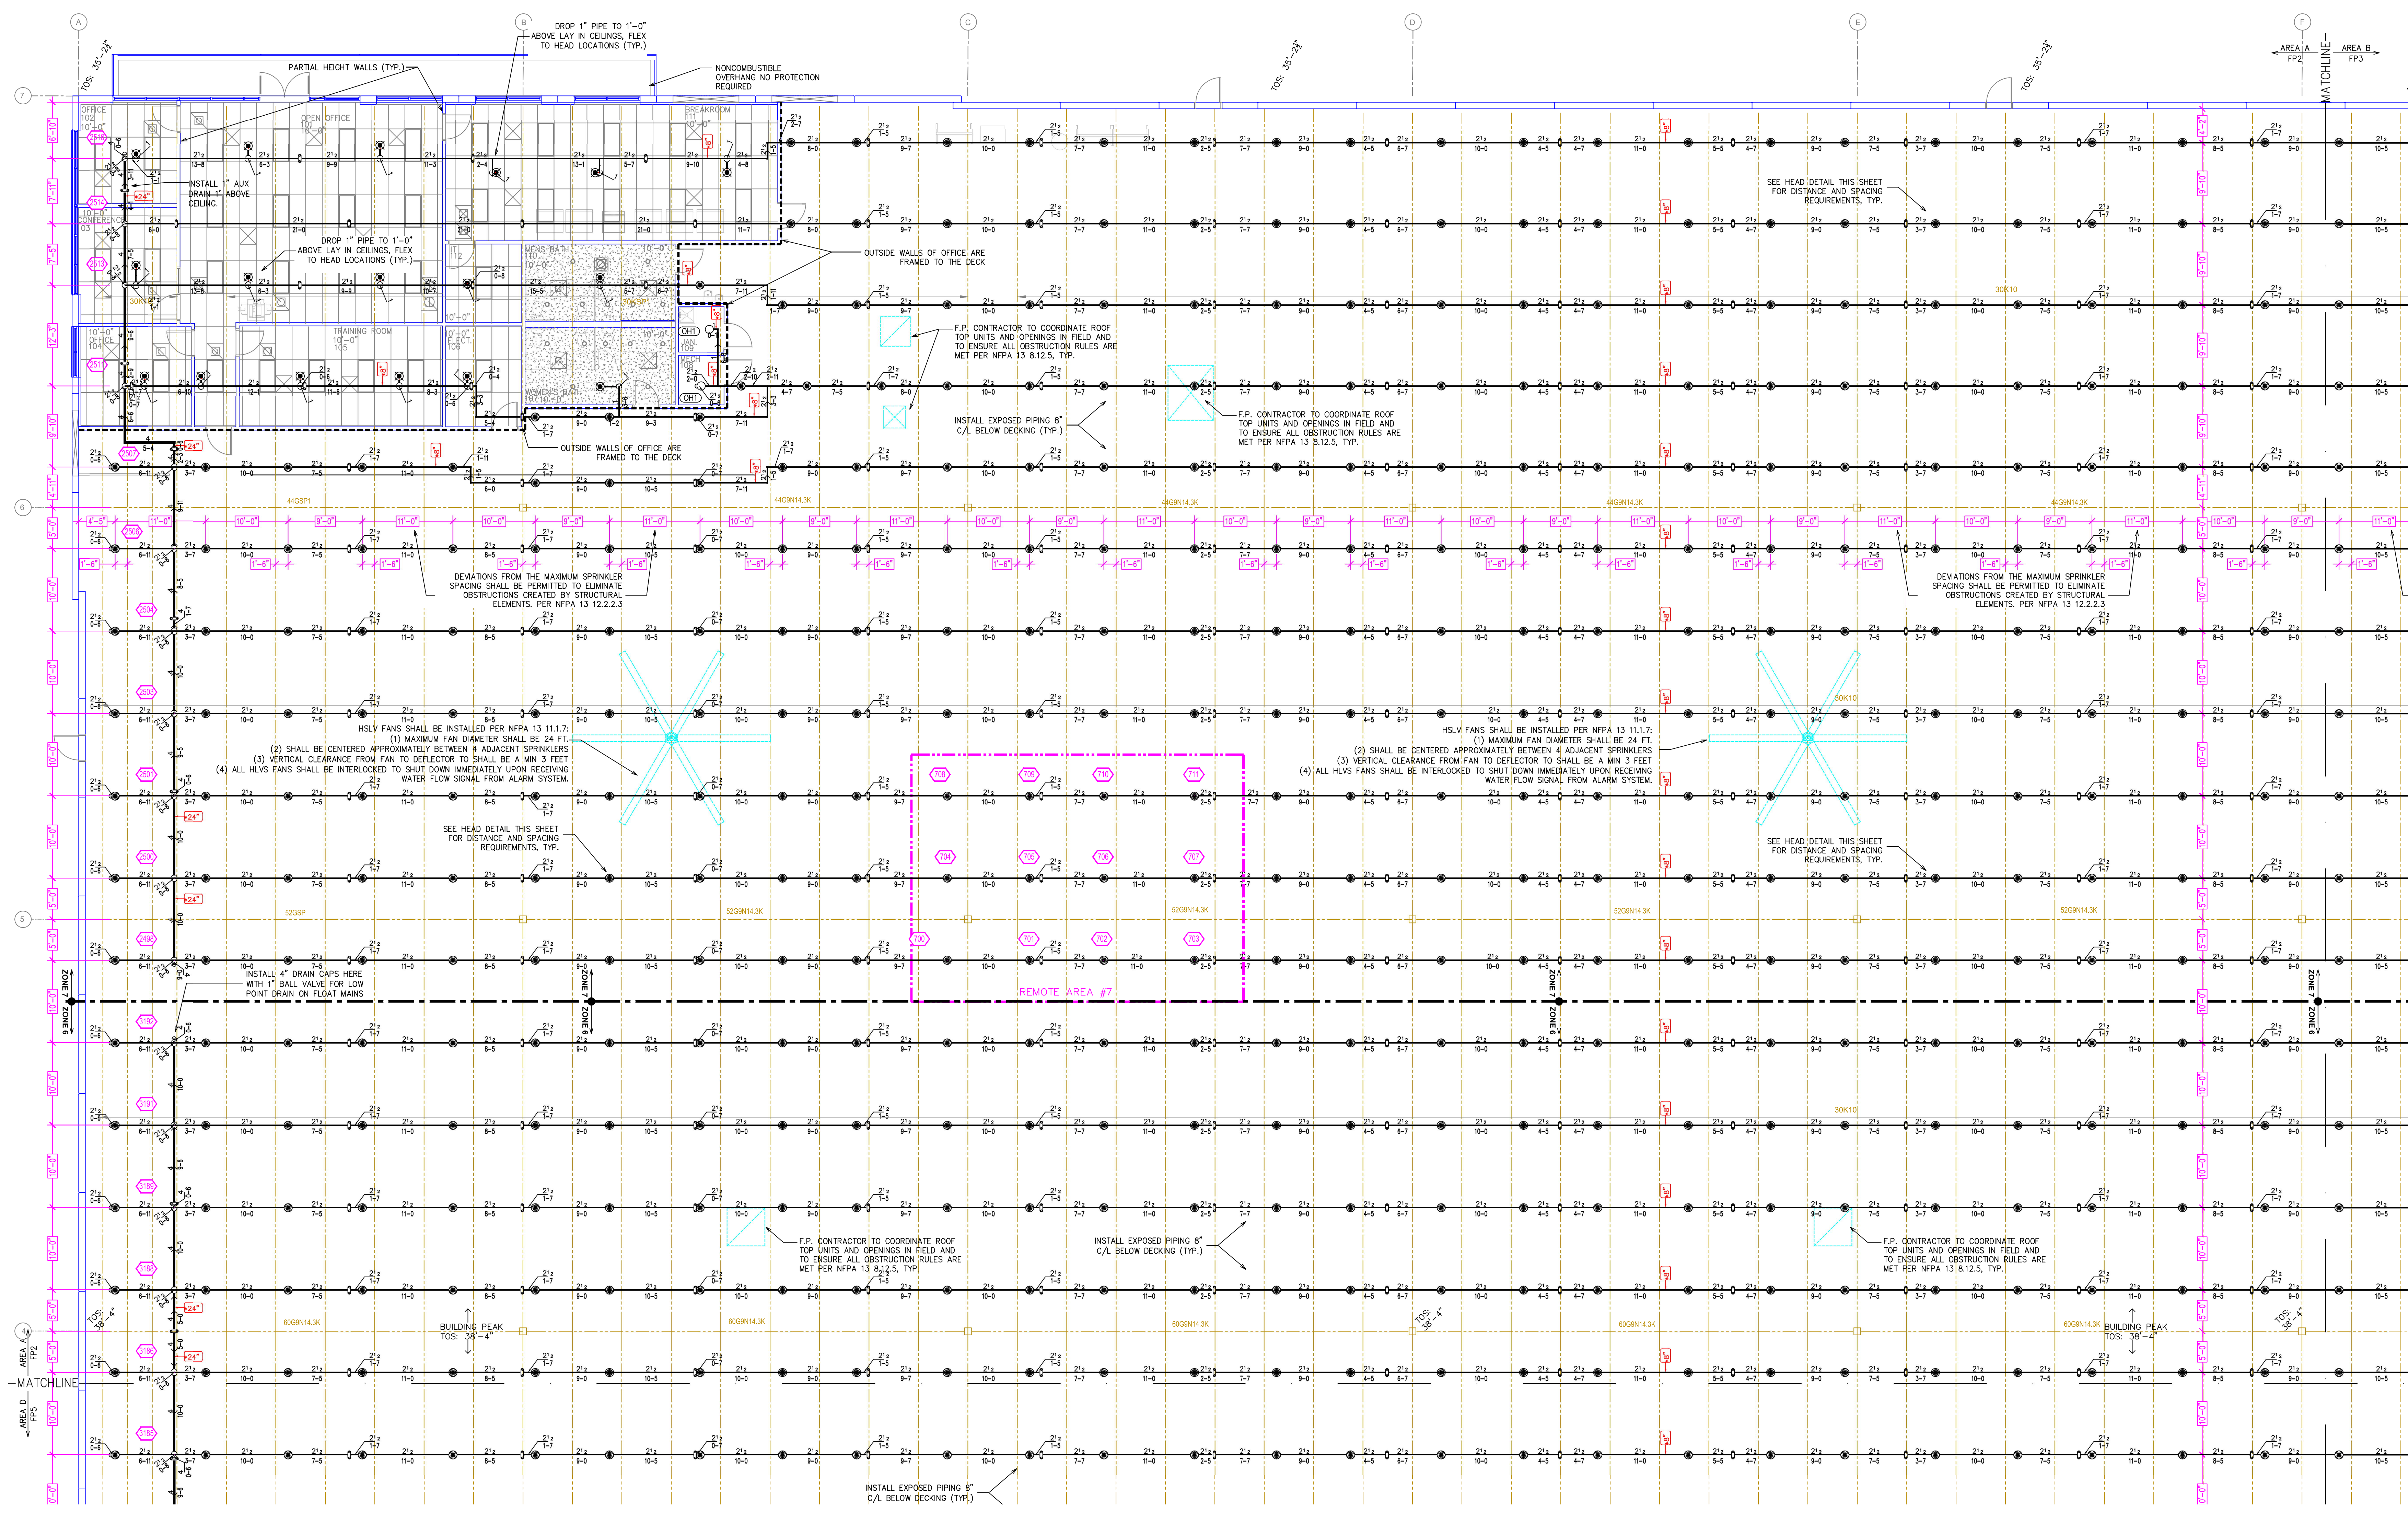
A
B
C
D
E
F

TOS: 35'-2"

DROP 1" PIPE TO 1'-0" ABOVE LAY IN CEILINGS, FLEX TO HEAD LOCATIONS (TYP.)

PARTIAL HEIGHT WALLS (TYP.)

NONCOMBUSTIBLE OVERHANG NO PROTECTION REQUIRED

TOS: 35'-2"

TOS: 35'-2"

AREA A FP2
AREA B FP3
MATCHLINE

OFFICE 102
OPEN OFFICE
BREAKROOM 111
CONFERENCE 103
MENS BATH
TRAINING ROOM 105
OFFICE 104
ELECT. 108
JAN 109
MECH 110
WOMENS BATH

INSTALL 1" AUX DRAIN 1' ABOVE CEILING.

DROP 1" PIPE TO 1'-0" ABOVE LAY IN CEILINGS, FLEX TO HEAD LOCATIONS (TYP.)

OUTSIDE WALLS OF OFFICE ARE FRAMED TO THE DECK

SEE HEAD DETAIL THIS SHEET FOR DISTANCE AND SPACING REQUIREMENTS, TYP.

F.P. CONTRACTOR TO COORDINATE ROOF TOP UNITS AND OPENINGS IN FIELD AND TO ENSURE ALL OBSTRUCTION RULES ARE MET PER NFPA 13 8.12.5, TYP.

INSTALL EXPOSED PIPING 8" C/L BELOW DECKING (TYP.)

F.P. CONTRACTOR TO COORDINATE ROOF TOP UNITS AND OPENINGS IN FIELD AND TO ENSURE ALL OBSTRUCTION RULES ARE MET PER NFPA 13 8.12.5, TYP.

OUTSIDE WALLS OF OFFICE ARE FRAMED TO THE DECK

44GSP1
44G9N14.3K
44G9N14.3K
44G9N14.3K
44G9N14.3K

DEVIATIONS FROM THE MAXIMUM SPRINKLER SPACING SHALL BE PERMITTED TO ELIMINATE OBSTRUCTIONS CREATED BY STRUCTURAL ELEMENTS. PER NFPA 13 12.2.2.3

DEVIATIONS FROM THE MAXIMUM SPRINKLER SPACING SHALL BE PERMITTED TO ELIMINATE OBSTRUCTIONS CREATED BY STRUCTURAL ELEMENTS. PER NFPA 13 12.2.2.3

HSLV FANS SHALL BE INSTALLED PER NFPA 13 11.1.7:
(1) MAXIMUM FAN DIAMETER SHALL BE 24 FT.
(2) SHALL BE CENTERED APPROXIMATELY BETWEEN 4 ADJACENT SPRINKLERS
(3) VERTICAL CLEARANCE FROM FAN TO DEFLECTOR TO SHALL BE A MIN 3 FEET
(4) ALL HLVS FANS SHALL BE INTERLOCKED TO SHUT DOWN IMMEDIATELY UPON RECEIVING WATER FLOW SIGNAL FROM ALARM SYSTEM.

HSLV FANS SHALL BE INSTALLED PER NFPA 13 11.1.7:
(1) MAXIMUM FAN DIAMETER SHALL BE 24 FT.
(2) SHALL BE CENTERED APPROXIMATELY BETWEEN 4 ADJACENT SPRINKLERS
(3) VERTICAL CLEARANCE FROM FAN TO DEFLECTOR TO SHALL BE A MIN 3 FEET
(4) ALL HLVS FANS SHALL BE INTERLOCKED TO SHUT DOWN IMMEDIATELY UPON RECEIVING WATER FLOW SIGNAL FROM ALARM SYSTEM.

SEE HEAD DETAIL THIS SHEET FOR DISTANCE AND SPACING REQUIREMENTS, TYP.

SEE HEAD DETAIL THIS SHEET FOR DISTANCE AND SPACING REQUIREMENTS, TYP.

52GSP
52G9N14.3K
52G9N14.3K
52G9N14.3K
52G9N14.3K

INSTALL 4" DRAIN CAPS HERE WITH 1" BALL VALVE FOR LOW POINT DRAIN ON FLOAT MAINS

ZONE 7
ZONE 6
REMOTE AREA #7

F.P. CONTRACTOR TO COORDINATE ROOF TOP UNITS AND OPENINGS IN FIELD AND TO ENSURE ALL OBSTRUCTION RULES ARE MET PER NFPA 13 8.12.5, TYP.

INSTALL EXPOSED PIPING 8" C/L BELOW DECKING (TYP.)

F.P. CONTRACTOR TO COORDINATE ROOF TOP UNITS AND OPENINGS IN FIELD AND TO ENSURE ALL OBSTRUCTION RULES ARE MET PER NFPA 13 8.12.5, TYP.

BUILDING PEAK TOS: 38'-4"
BUILDING PEAK TOS: 38'-4"
60G9N14.3K

AREA A FP2
MATCHLINE
AREA D FP5

INSTALL EXPOSED PIPING 8" C/L BELOW DECKING (TYP.)